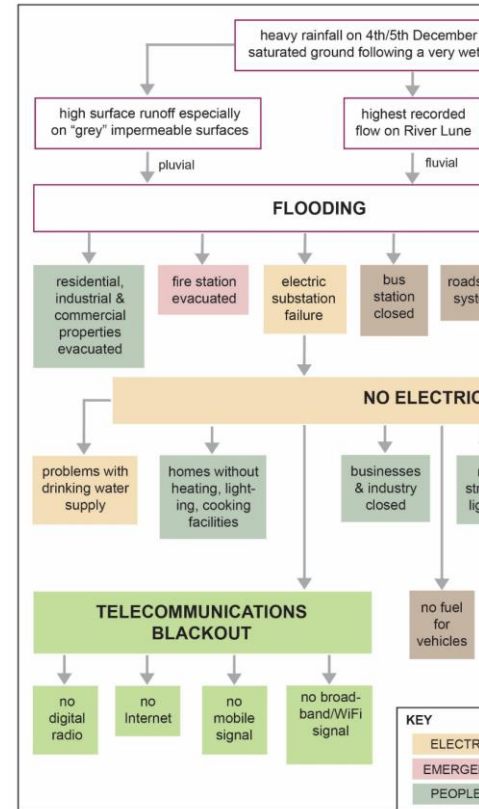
heavy rainfall on 4th/5th December
saturated ground following a very wet

high surface runoff especially on "grey" impermeable surfaces

highest recorded flow on River Lune

pluvial

fluvial

FLOODING

residential, industrial & commercial properties evacuated

fire station evacuated

electric substation failure

bus station closed

roads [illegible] syst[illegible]

NO ELECTRIC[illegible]

problems with drinking water supply

homes without heating, lighting, cooking facilities

businesses & industry closed

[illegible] str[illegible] lig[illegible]

TELECOMMUNICATIONS BLACKOUT

no fuel for vehicles

no digital radio

no Internet

no mobile signal

no broadband/WiFi signal

KEY

ELECTR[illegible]

EMERGE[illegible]

PEOPLE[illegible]